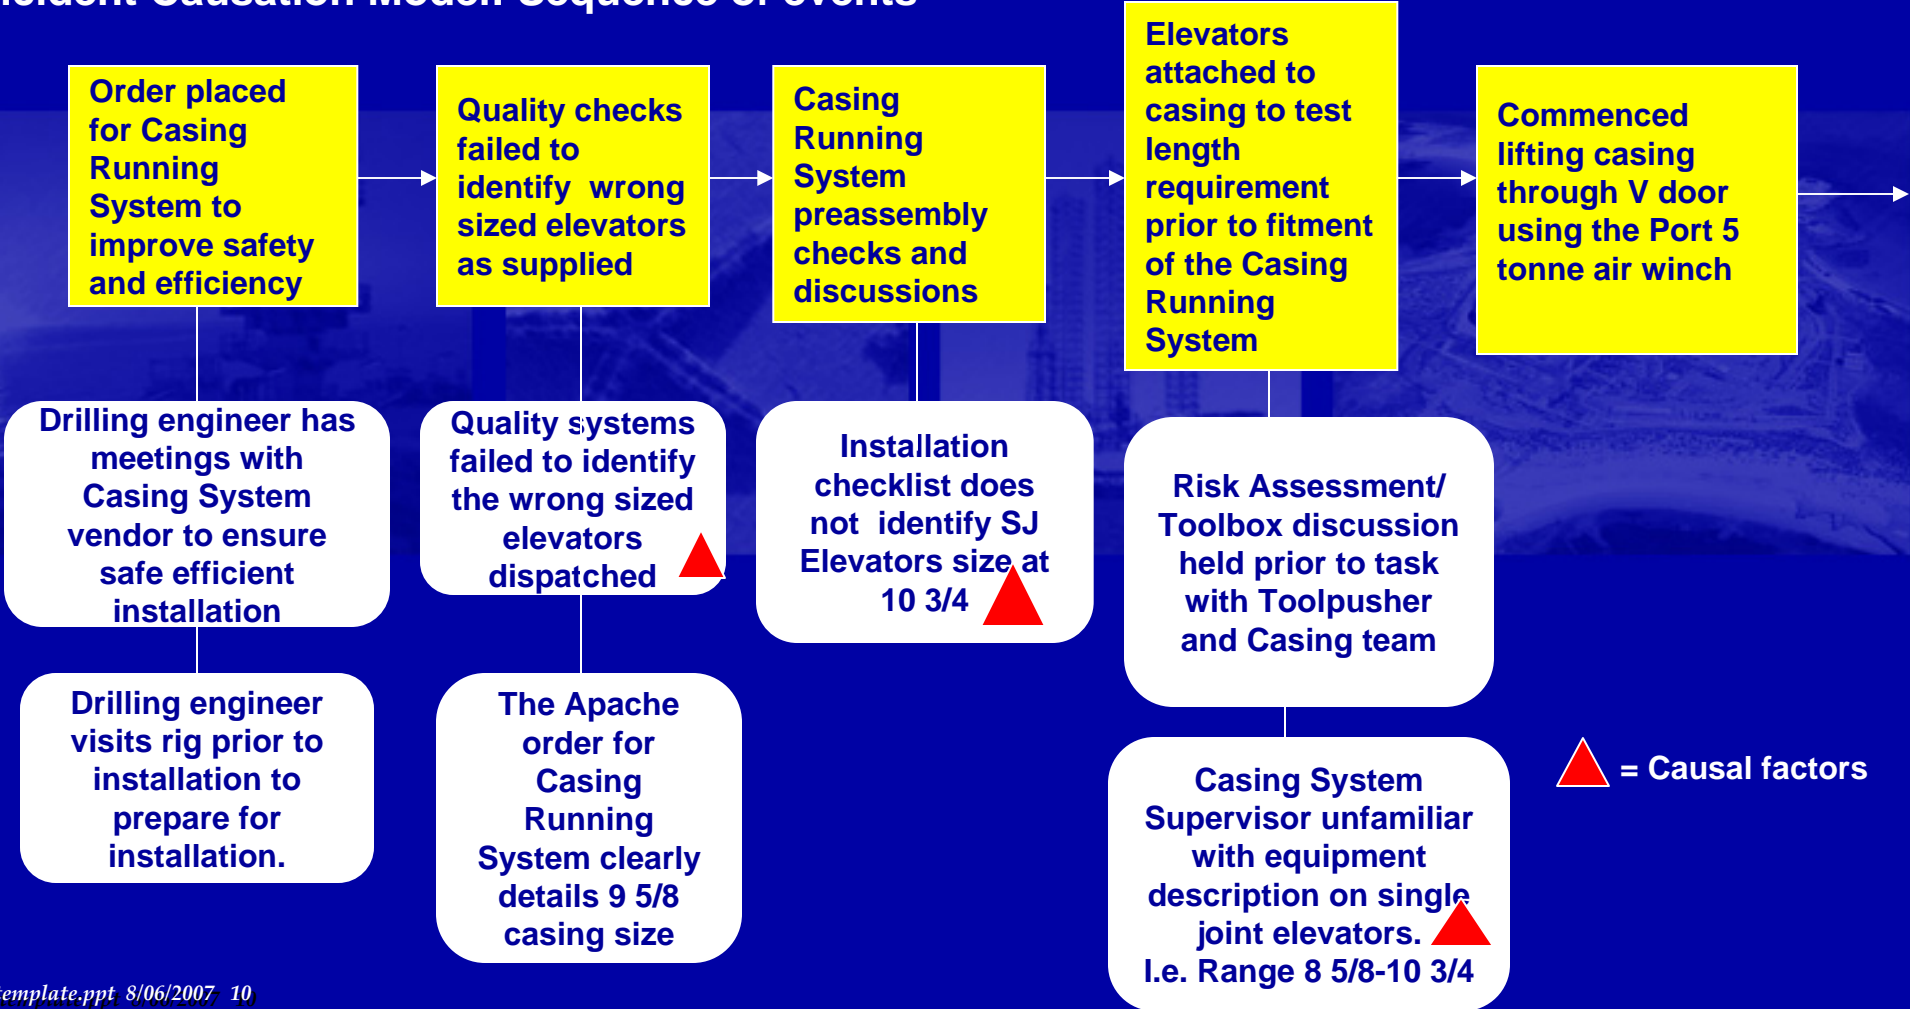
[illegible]

Order placed for Casing Running System to improve safety and efficiency

Quality checks failed to identify wrong sized elevators as supplied

Casing Running System preassembly checks and discussions

Elevators attached to casing to test length requirement prior to fitment of the Casing Running System

Commenced lifting casing through V door using the Port 5 tonne air winch

Drilling engineer has meetings with Casing System vendor to ensure safe efficient installation

Quality systems failed to identify the wrong sized elevators dispatched

Installation checklist does not identify SJ Elevators size at 10 3/4

Risk Assessment/ Toolbox discussion held prior to task with Toolpusher and Casing team

Drilling engineer visits rig prior to installation to prepare for installation.

The Apache order for Casing Running System clearly details 9 5/8 casing size

Casing System Supervisor unfamiliar with equipment description on single joint elevators. I.e. Range 8 5/8-10 3/4

= Causal factors

template.ppt 8/06/2007 10